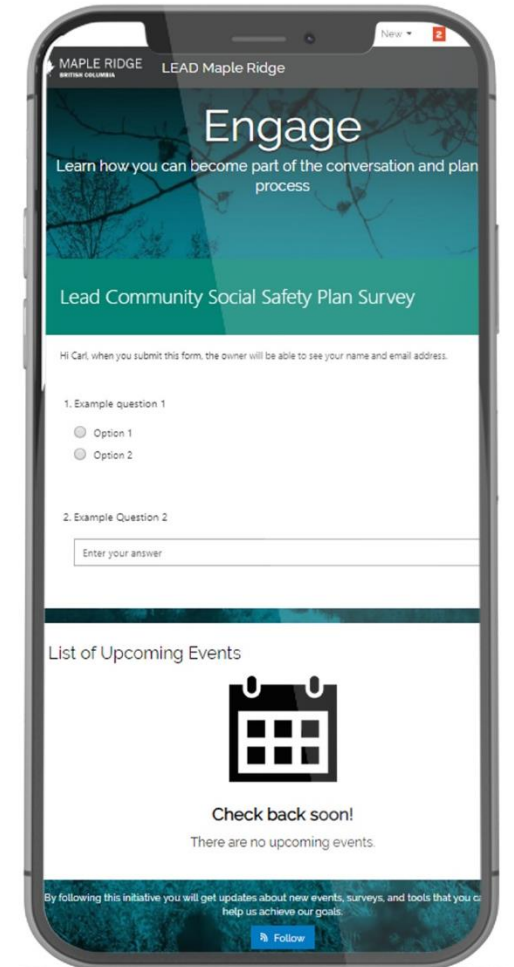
New ▾ 2

MAPLE RIDGE
BRITISH COLUMBIA

LEAD Maple Ridge

Engage

Learn how you can become part of the conversation and plan process

Lead Community Social Safety Plan Survey

Hi Carl, when you submit this form, the owner will be able to see your name and email address.

1. Example question 1

Option 1

Option 2

2. Example Question 2

Enter your answer

List of Upcoming Events

Check back soon!

There are no upcoming events.

By following this initiative you will get updates about new events, surveys, and tools that you ca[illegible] help us achieve our goals.

Follow